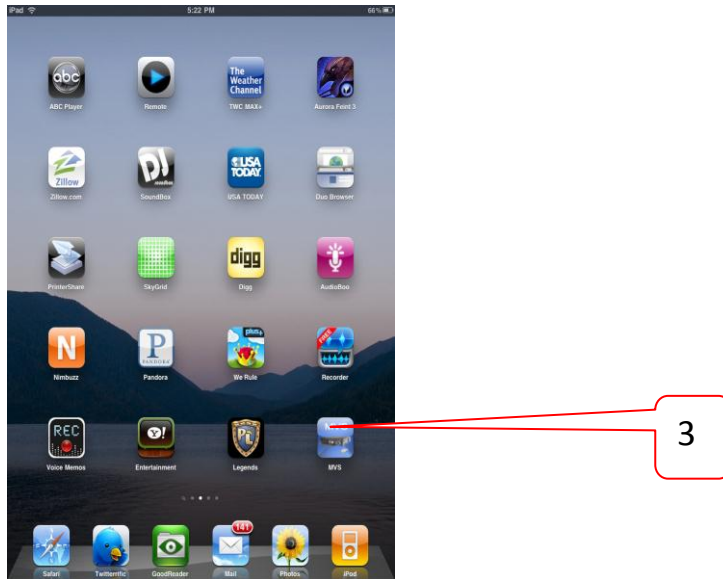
iPad
5:22 PM
66%

abc
ABC Player

Remote

The Weather Channel
TWC MAX+

Aurora Feint 3

Zillow
Zillow.com

DJ
SoundBox

USA TODAY
USA TODAY

Duo Browser

PrinterShare

SkyGrid

digg
Digg

AudioBoo

N
Nimbuzz

P
PANDORA
Pandora

We Rule

Recorder

REC
Voice Memos

Entertainment

Legends

MVS

3

Safari

Twitterrific

GoodReader

141
Mail

Photos

iPod